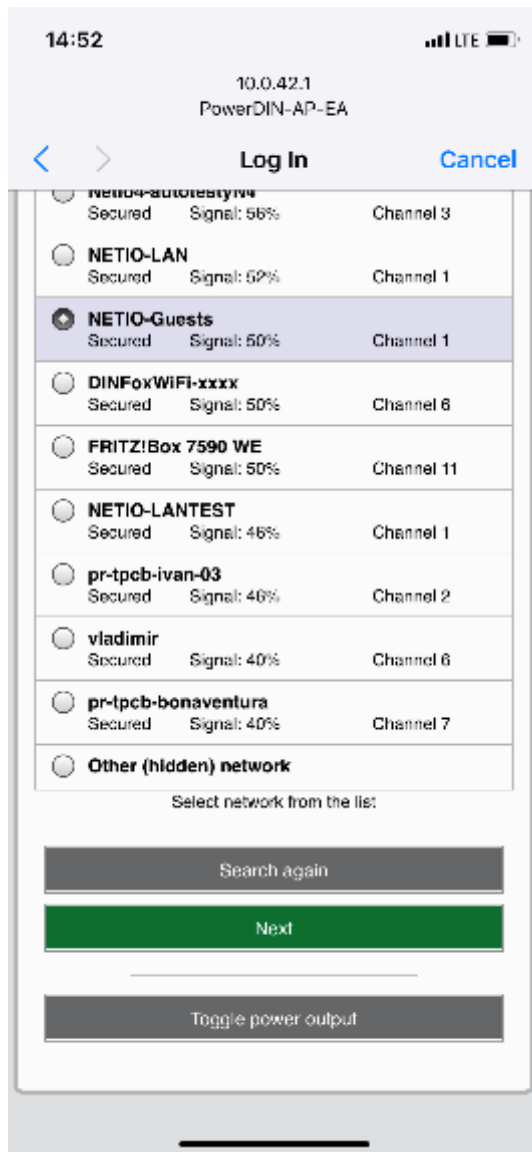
14:52

LTE

10.0.42.1
PowerDIN-AP-EA

Log In

Cancel

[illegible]
Secured Signal: 56% Channel 3

NETIO-LAN
Secured Signal: 52% Channel 1

NETIO-Guests
Secured Signal: 50% Channel 1

DINFoxWiFi-xxxx
Secured Signal: 50% Channel 6

FRITZ!Box 7590 WE
Secured Signal: 50% Channel 11

NETIO-LANTEST
Secured Signal: 46% Channel 1

pr-tpcb-ivan-03
Secured Signal: 46% Channel 2

vladimir
Secured Signal: 40% Channel 6

pr-tpcb-bonaventura
Secured Signal: 40% Channel 7

Other (hidden) network

Select network from the list:

Search again

Next

Toggle power output